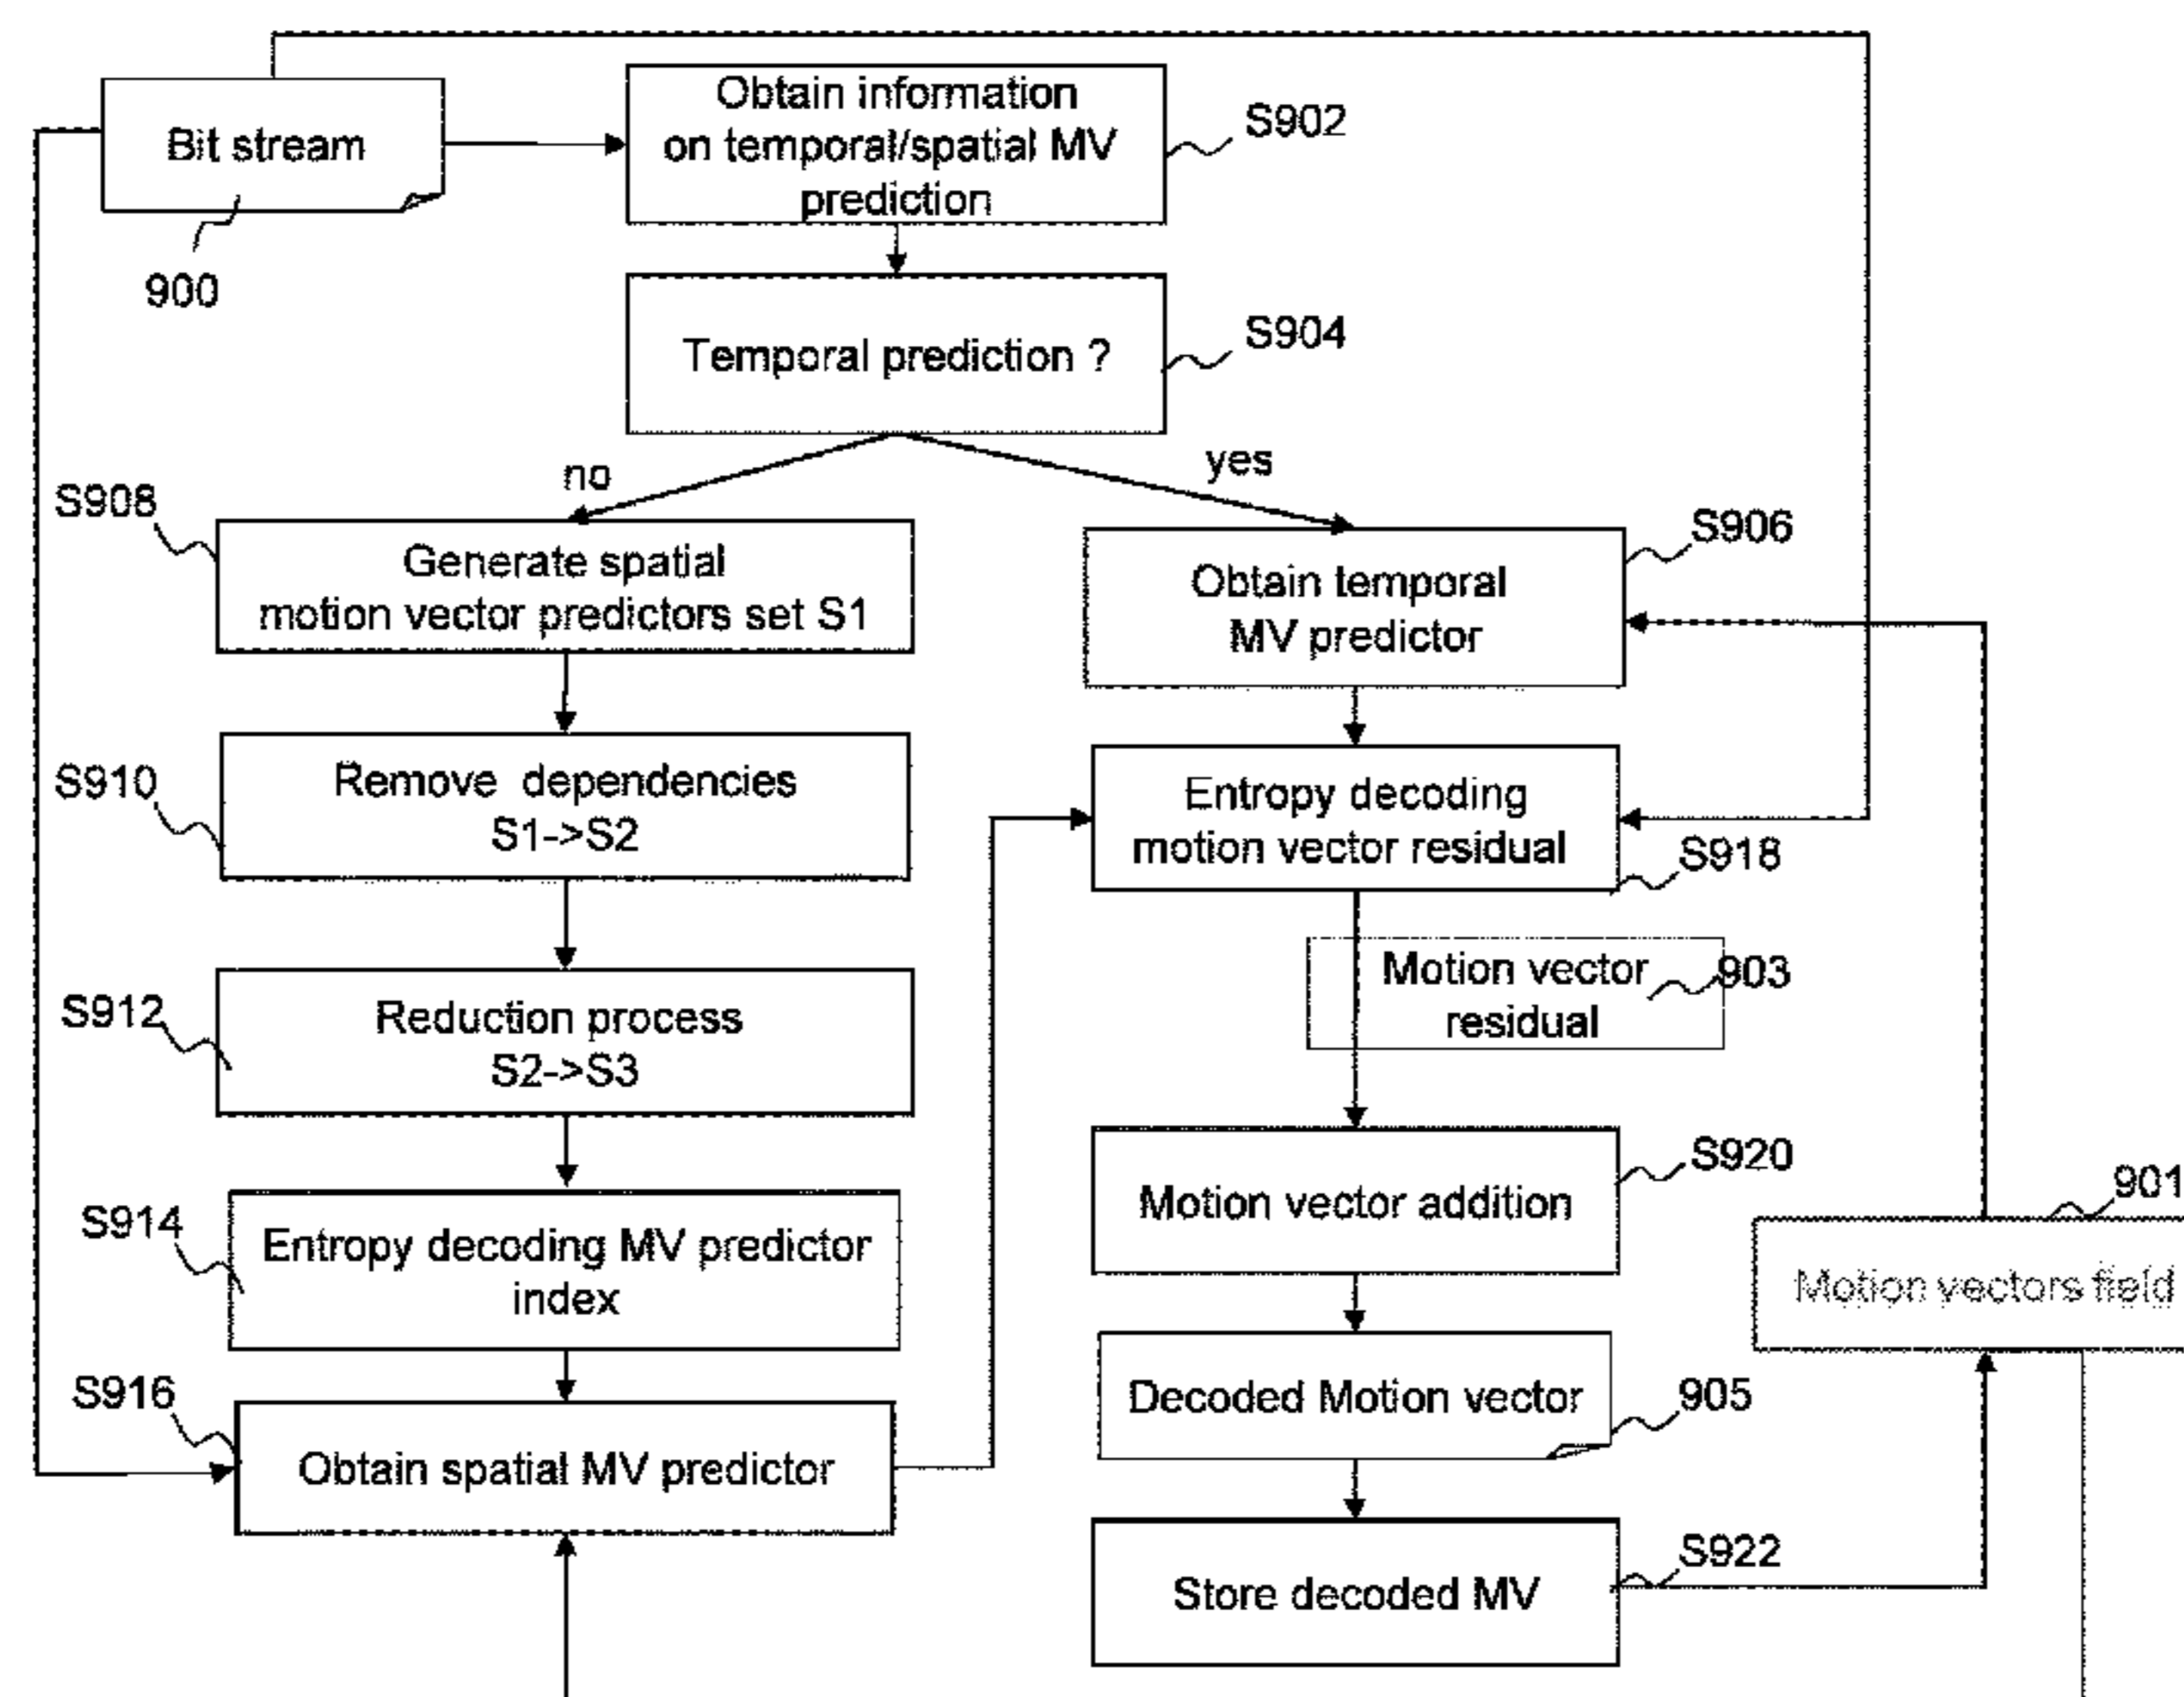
Bit stream

900

Obtain information on temporal/spatial MV prediction

S902

Temporal prediction ?

S904

no

yes

S908

Generate spatial motion vector predictors set S1

S906

Obtain temporal MV predictor

S910

Remove dependencies S1->S2

Entropy decoding motion vector residual

S918

Motion vector residual

903

S912

Reduction process S2->S3

S920

Motion vector addition

901

S914

Entropy decoding MV predictor index

Motion vectors field

S916

Obtain spatial MV predictor

Decoded Motion vector

905

S922

Store decoded MV